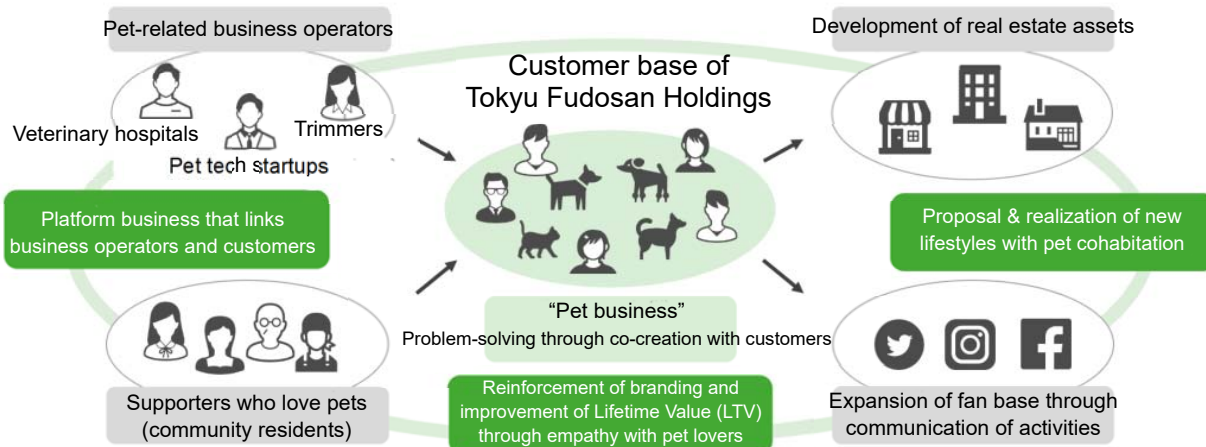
Pet-related business operators

Veterinary hospitals

Trimmers

Pet tech startups

Customer base of Tokyu Fudosan Holdings

Development of real estate assets

Platform business that links business operators and customers

Proposal & realization of new lifestyles with pet cohabitation

“Pet business”
Problem-solving through co-creation with customers

Supporters who love pets (community residents)

Reinforcement of branding and improvement of Lifetime Value (LTV) through empathy with pet lovers

Expansion of fan base through communication of activities